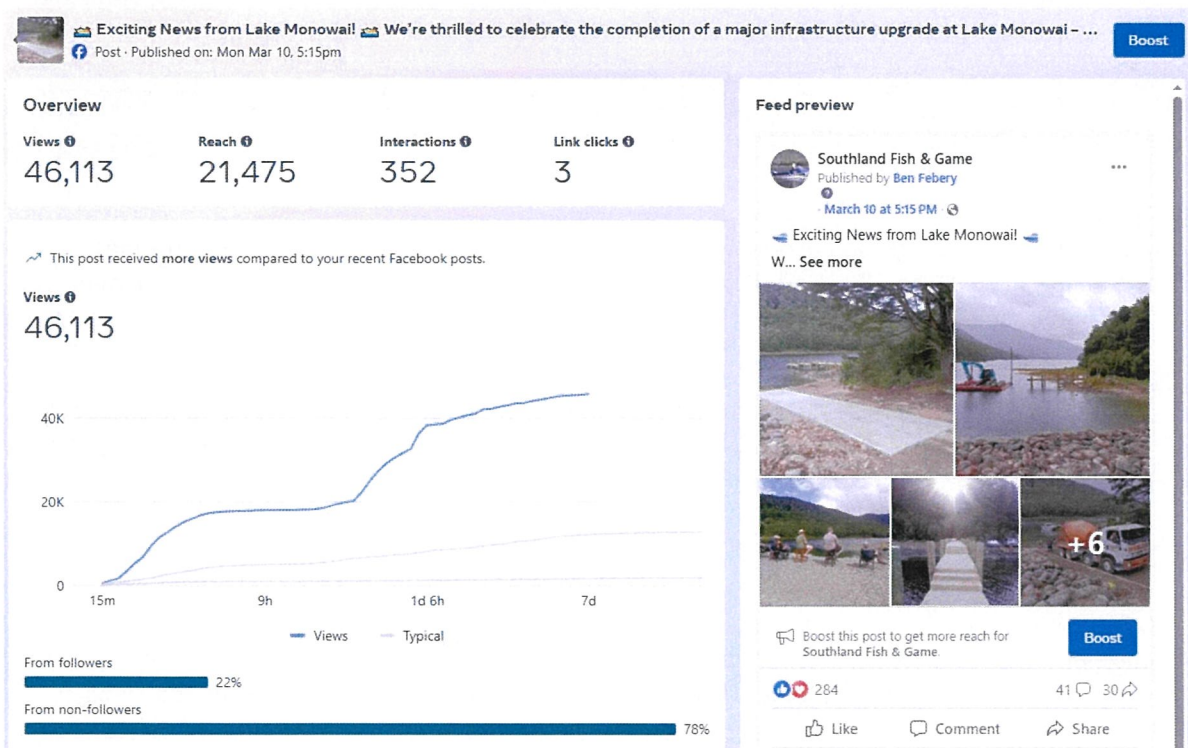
🚤 Exciting News from Lake Monowai! 🚤 We're thrilled to celebrate the completion of a major infrastructure upgrade at Lake Monowai – ...
Post · Published on: Mon Mar 10, 5:15pm
Boost

Overview

| Views | Reach | Interactions | Link clicks |
|---|---|---|---|
| 46,113 | 21,475 | 352 | 3 |

This post received more views compared to your recent Facebook posts.

Views
46,113

40K
20K
0
15m 9h 1d 6h 7d
Views Typical

From followers 22%
From non-followers 78%

Feed preview

Southland Fish & Game
Published by Ben Febery
March 10 at 5:15 PM
🚤 Exciting News from Lake Monowai! 🚤
W... See more

+6

Boost this post to get more reach for Southland Fish & Game.
Boost

284 41 30
Like Comment Share